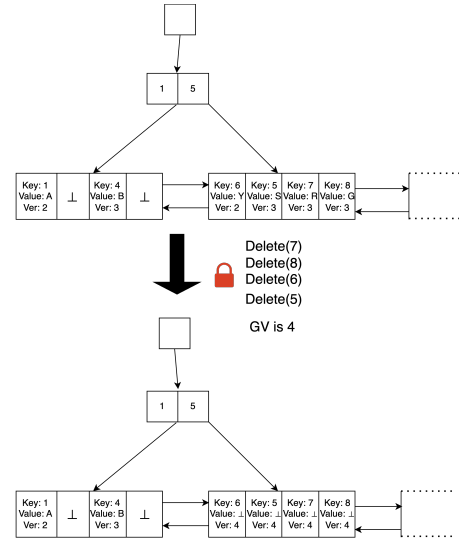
1 5

Key: 1
Value: A
Ver: 2

⊥

Key: 4
Value: B
Ver: 3

⊥

Key: 6
Value: Y
Ver: 2

Key: 5
Value: S
Ver: 3

Key: 7
Value: R
Ver: 3

Key: 8
Value: G
Ver: 3

Delete(7)
Delete(8)
Delete(6)
Delete(5)

GV is 4

1 5

Key: 1
Value: A
Ver: 2

⊥

Key: 4
Value: B
Ver: 3

⊥

Key: 6
Value: ⊥
Ver: 4

Key: 5
Value: ⊥
Ver: 4

Key: 7
Value: ⊥
Ver: 4

Key: 8
Value: ⊥
Ver: 4